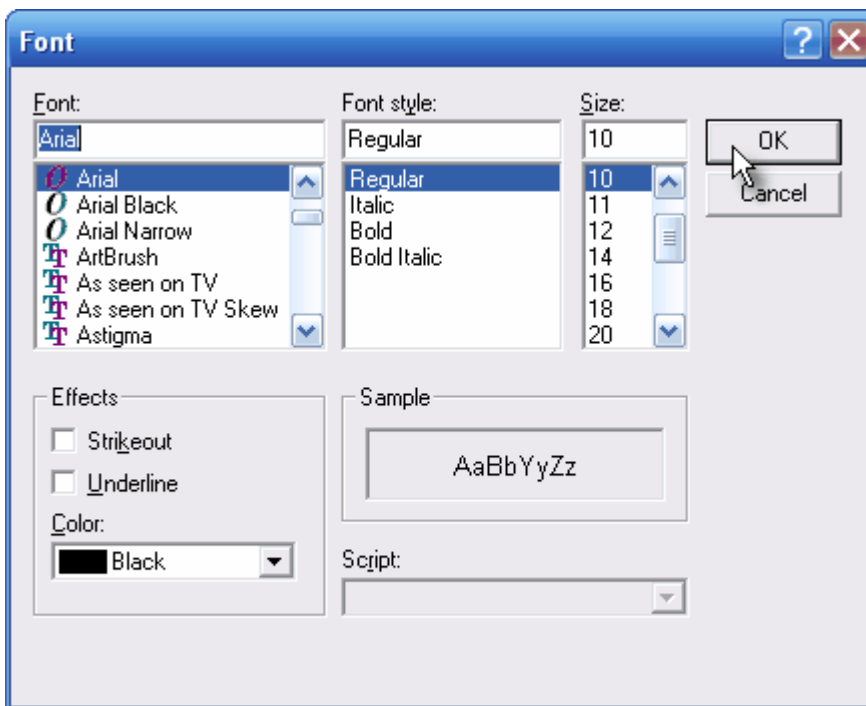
Font

Font:
Arial
Arial
Arial Black
Arial Narrow
ArtBrush
As seen on TV
As seen on TV Skew
Astigma

Font style:
Regular
Regular
Italic
Bold
Bold Italic

Size:
10
10
11
12
14
16
18
20

OK
Cancel

Effects
Strikeout
Underline
Color:
Black

Sample
AaBbYyZz

Script: